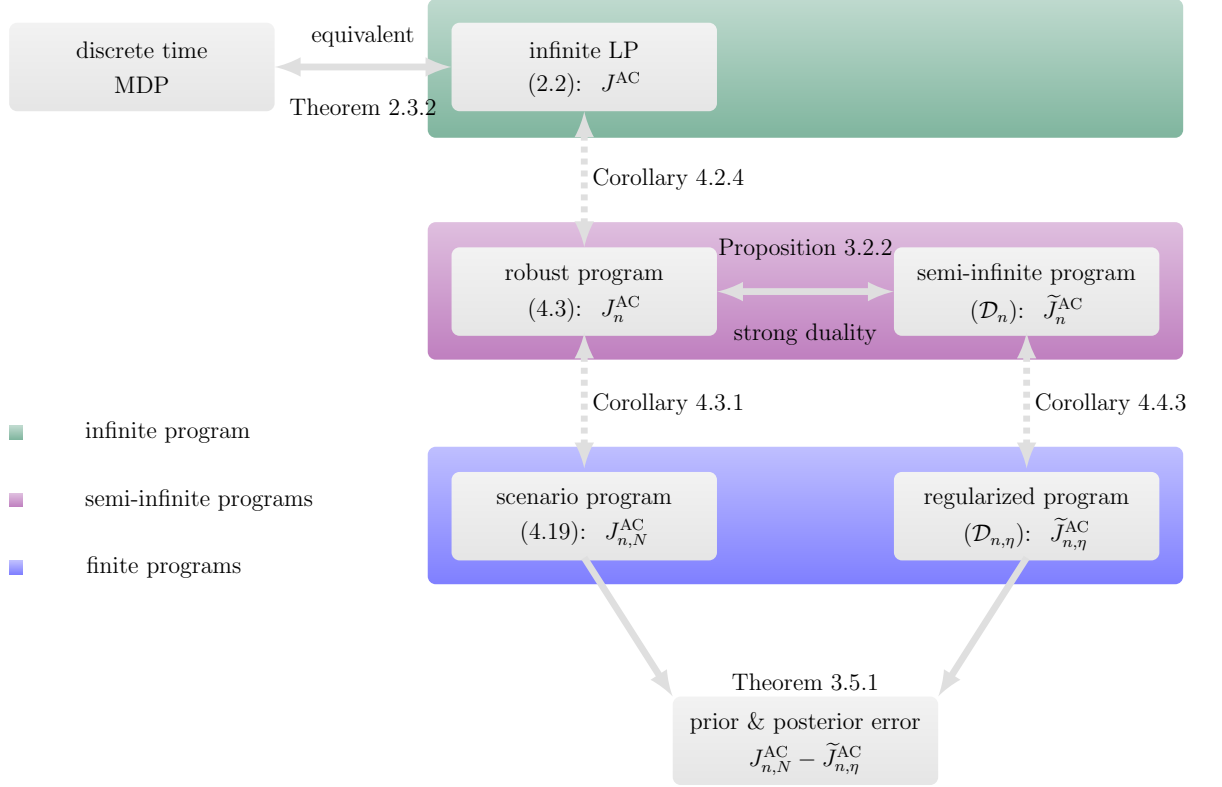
discrete time MDP

equivalent

Theorem 2.3.2

infinite LP
(2.2): $J^{\mathrm{AC}}$

Corollary 4.2.4

Proposition 3.2.2

robust program
(4.3): $J_n^{\mathrm{AC}}$

semi-infinite program
$(\mathcal{D}_n)$: $\widetilde{J}_n^{\mathrm{AC}}$

strong duality

Corollary 4.3.1

Corollary 4.4.3

infinite program

semi-infinite programs

finite programs

scenario program
(4.19): $J_{n,N}^{\mathrm{AC}}$

regularized program
$(\mathcal{D}_{n,\eta})$: $\widetilde{J}_{n,\eta}^{\mathrm{AC}}$

Theorem 3.5.1

prior & posterior error
$J_{n,N}^{\mathrm{AC}} - \widetilde{J}_{n,\eta}^{\mathrm{AC}}$